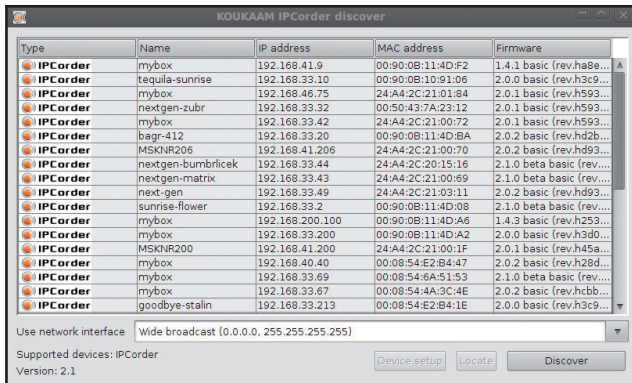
KOUKAAM IPCorder discover

| Type | Name | IP address | MAC address | Firmware |
|---|---|---|---|---|
| IPCorder | mybox | 192.168.41.9 | 00:90:0B:11:4D:F2 | 1.4.1 basic (rev.ha8e... |
| IPCorder | tequila-sunrise | 192.168.33.10 | 00:90:0B:10:91:06 | 2.0.0 basic (rev.h3c9... |
| IPCorder | mybox | 192.168.46.75 | 24:A4:2C:21:01:84 | 2.0.1 basic (rev.h593... |
| IPCorder | nextgen-zubr | 192.168.33.32 | 00:50:43:7A:23:12 | 2.0.1 basic (rev.h593... |
| IPCorder | mybox | 192.168.33.42 | 24:A4:2C:21:00:72 | 2.0.1 basic (rev.h593... |
| IPCorder | bagr-412 | 192.168.33.20 | 00:90:0B:11:4D:BA | 2.0.2 basic (rev.hd2b... |
| IPCorder | MSKNR206 | 192.168.41.206 | 24:A4:2C:21:00:70 | 2.0.2 basic (rev.hd93... |
| IPCorder | nextgen-bumbrlicek | 192.168.33.44 | 24:A4:2C:20:15:16 | 2.1.0 beta basic (rev.... |
| IPCorder | nextgen-matrix | 192.168.33.43 | 24:A4:2C:21:00:69 | 2.1.0 beta basic (rev.... |
| IPCorder | next-gen | 192.168.33.49 | 24:A4:2C:21:03:11 | 2.0.2 basic (rev.hd93... |
| IPCorder | sunrise-flower | 192.168.33.2 | 00:90:0B:11:4D:08 | 2.1.0 beta basic (rev.... |
| IPCorder | mybox | 192.168.200.100 | 00:90:0B:11:4D:A6 | 1.4.3 basic (rev.h253... |
| IPCorder | mybox | 192.168.33.200 | 00:90:0B:11:4D:A2 | 2.0.0 basic (rev.h3d0... |
| IPCorder | MSKNR200 | 192.168.41.200 | 24:A4:2C:21:00:1F | 2.0.1 basic (rev.h45a... |
| IPCorder | mybox | 192.168.40.40 | 00:08:54:E2:B4:47 | 2.0.2 basic (rev.h28d... |
| IPCorder | mybox | 192.168.33.69 | 00:08:54:6A:51:53 | 2.1.0 beta basic (rev.... |
| IPCorder | mybox | 192.168.33.67 | 00:08:54:4A:3C:4E | 2.0.2 basic (rev.hcbb... |
| IPCorder | goodbye-stalin | 192.168.33.213 | 00:08:54:E2:B4:1E | 2.0.0 basic (rev.h3c9... |

Use network interface Wide broadcast (0.0.0.0, 255.255.255.255)

Supported devices: IPCorder
Version: 2.1

Device setup Locate Discover